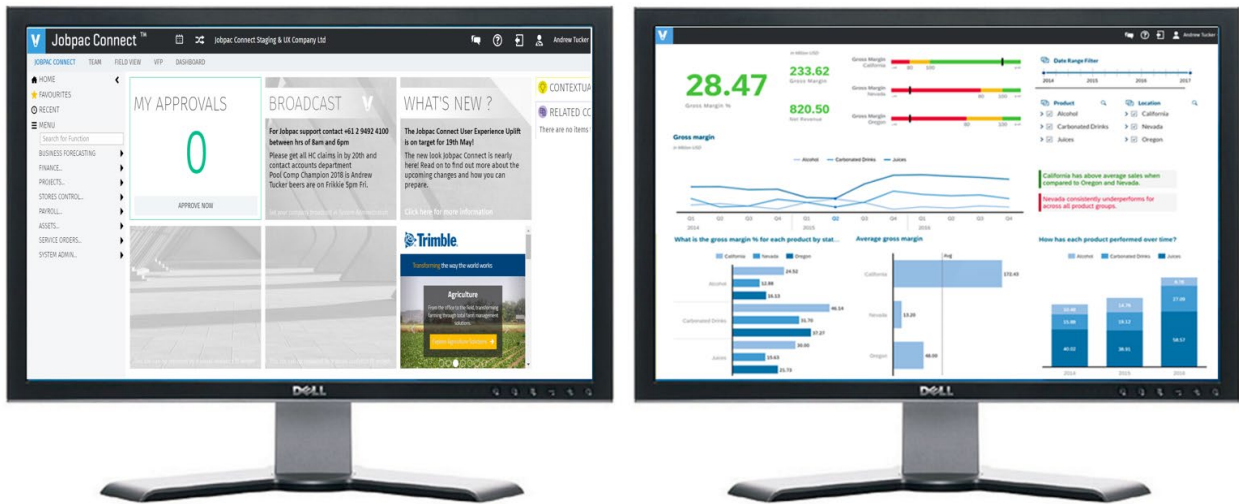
Jobpac Connect™ Jobpac Connect Staging & UX Company Ltd Andrew Tucker

JOBPAC CONNECT TEAM FIELD VIEW VFP DASHBOARD

HOME
FAVOURITES
RECENT
MENU
Search for Function
BUSINESS FORECASTING
FINANCE...
PROJECTS...
STORES CONTROL...
PAYROLL...
ASSETS...
SERVICE ORDERS...
SYSTEM ADMIN...

MY APPROVALS
0
APPROVE NOW

BROADCAST
For Jobpac support contact +61 2 9492 4100 between hrs of 8am and 6pm
Please get all HC claims in by 20th and contact accounts department
Pool Comp Champion 2018 is Andrew Tucker beers are on Frikkie 5pm Fri.

WHAT'S NEW ?
The Jobpac Connect User Experience Uplift is on target for 19th May!
The new look Jobpac Connect is nearly here! Read on to find out more about the upcoming changes and how you can prepare.
Click here for more information

CONTEXTUA
RELATED CC
There are no items

Trimble.
Transforming the way the world works
Agriculture

DELL

Andrew Tucker

28.47
Gross Margin %
233.62
820.50
Net Revenue
Gross Margin California
Gross Margin Nevada
Gross Margin Oregon

Date Range Filter
2014 2015 2016 2017

Product
Alcohol
Carbonated Drinks
Juices

Location
California
Nevada
Oregon

Gross margin
Alcohol Carbonated Drinks Juices
Q1 Q2 Q3 Q4 Q1 Q2 Q3 Q4 Q1 Q2 Q3 Q4
2014 2015 2016

California has above average sales when compared to Oregon and Nevada.
Nevada consistently underperforms for across all product groups.

What is the gross margin % for each product by stat...
California Nevada Oregon
Alcohol
24.52
12.98
16.13
Carbonated Drinks
46.14
35.76
37.27
Juices
30.00
19.63
21.73

Average gross margin
Avg
California 172.43
Nevada 13.20
Oregon 48.00

How has each product performed over time?
Alcohol Carbonated Drinks Juices
2014 2015 2016
40.02
38.61
58.57

DELL